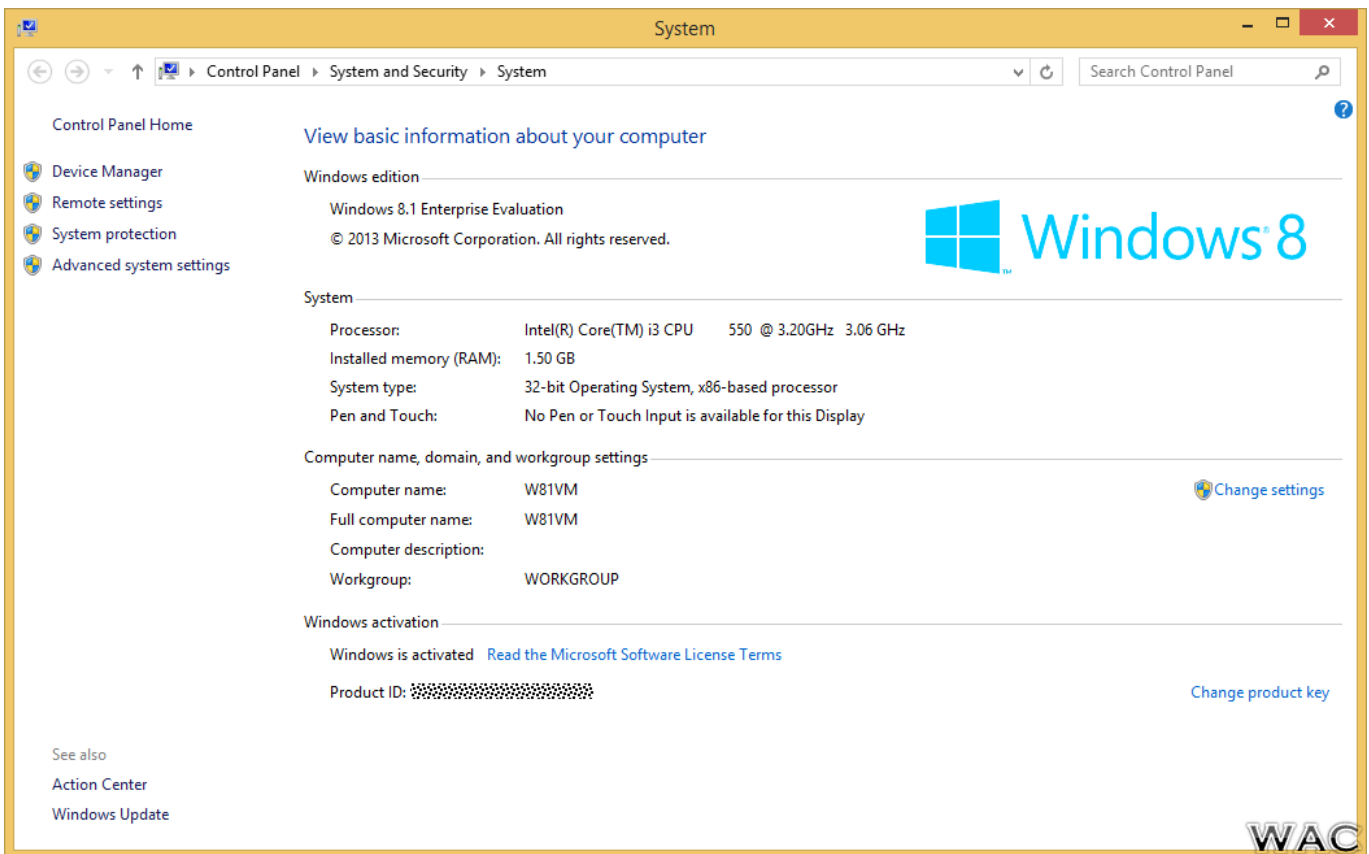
System

Control Panel ▸ System and Security ▸ System

Search Control Panel

Control Panel Home

Device Manager
Remote settings
System protection
Advanced system settings

View basic information about your computer

Windows edition

Windows 8.1 Enterprise Evaluation
© 2013 Microsoft Corporation. All rights reserved.

Windows 8

System

| | |
|---|---|
| Processor: | Intel(R) Core(TM) i3 CPU 550 @ 3.20GHz 3.06 GHz |
| Installed memory (RAM): | 1.50 GB |
| System type: | 32-bit Operating System, x86-based processor |
| Pen and Touch: | No Pen or Touch Input is available for this Display |

Computer name, domain, and workgroup settings

| | |
|---|---|
| Computer name: | W81VM |
| Full computer name: | W81VM |
| Computer description: | |
| Workgroup: | WORKGROUP |

Change settings

Windows activation

Windows is activated Read the Microsoft Software License Terms

Product ID: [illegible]

Change product key

See also
Action Center
Windows Update

WAC